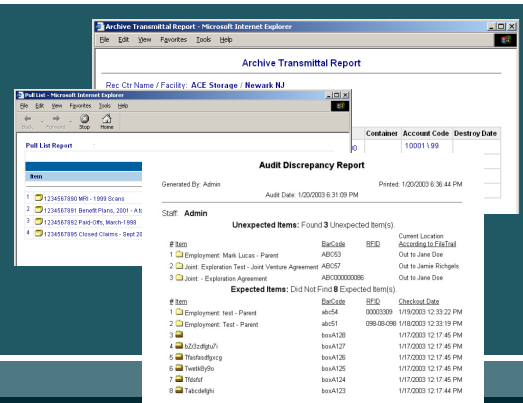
Archive Transmittal Report - Microsoft Internet Explorer
File Edit View Favorites Tools Help

Archive Transmittal Report

Rec Ctr Name / Facility: ACE Storage / Newark NJ

Container | Account Code | Destroy Date
0 | 10001 \ 99 |

Pull List - Microsoft Internet Explorer
File Edit View Favorites Tools Help
Back Forward Stop Home

Pull List Report

Item
1 1234567890 MRI - 1999 Scans
2 1234567891 Benefit Plans, 2001 - A to
3 1234567892 Paid-Offs, March-1998
4 1234567895 Closed Claims - Sept 20

Audit Discrepancy Report

Generated By: Admin
Printed: 1/20/2003 6:36:44 PM
Audit Date: 1/20/2003 6:31:09 PM

Staff: Admin

Unexpected Items: Found 3 Unexpected Item(s).

| # | Item | BarCode | RFID | Current Location According to FileTrail |
|---|---|---|---|---|
| 1 | Employment: Mark Lucas - Parent | ABC53 | | Out to Jane Doe |
| 2 | Joint: Exploration Test - Joint Venture Agreement | ABC57 | | Out to Jamie Richgels |
| 3 | Joint: - Exploration Agreement | ABC000000086 | | Out to Jane Doe |

Expected Items: Did Not Find 8 Expected Item(s).

| # | Item | BarCode | RFID | Checkout Date |
|---|---|---|---|---|
| 1 | Employment: test - Parent | abc54 | 00003309 | 1/19/2003 12:33:22 PM |
| 2 | Employment: Test - Parent | abc51 | 098-09-098 | 1/18/2003 12:33:19 PM |
| 3 | | boxA128 | | 1/17/2003 12:17:45 PM |
| 4 | bZ3zdfgtu7i | boxA127 | | 1/17/2003 12:17:45 PM |
| 5 | Tfsdfsdfgxcg | boxA126 | | 1/17/2003 12:17:45 PM |
| 6 | Twetk8y9o | boxA125 | | 1/17/2003 12:17:45 PM |
| 7 | Tfdsfsf | boxA124 | | 1/17/2003 12:17:45 PM |
| 8 | Tabcdefghi | boxA123 | | 1/17/2003 12:17:44 PM |